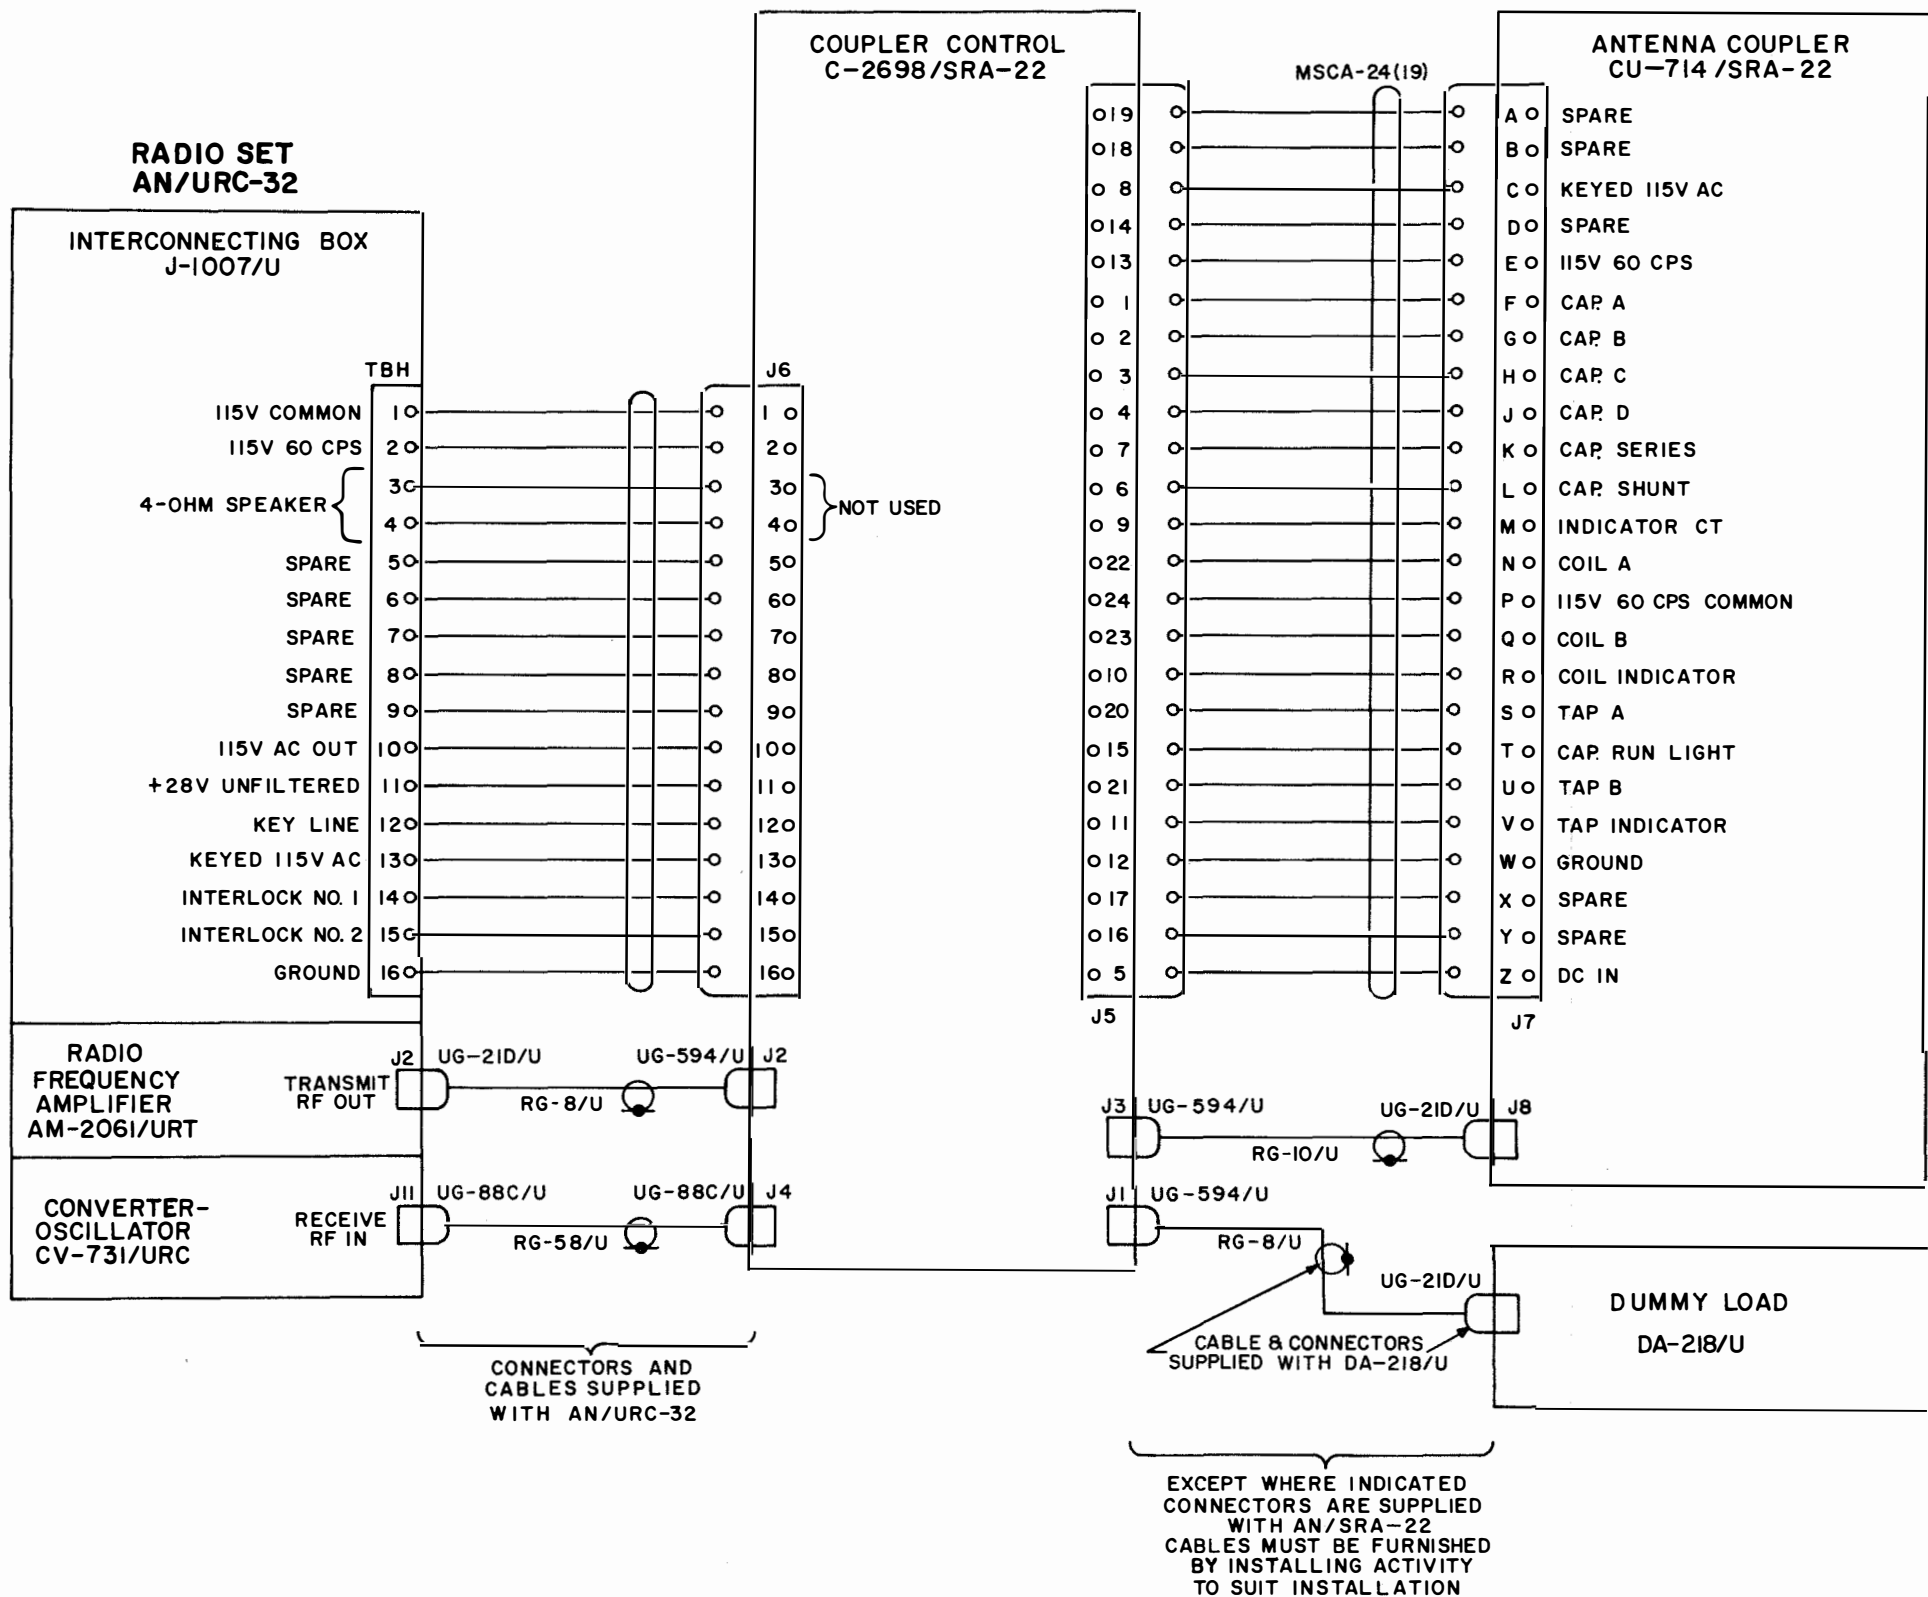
COUPLER CONTROL
C-2698/SRA-22

ANTENNA COUPLER
CU-714/SRA-22

MSCA-24(19)

RADIO SET
AN/URC-32

INTERCONNECTING BOX
J-1007/U

TBH

J6

| | TBH | J6 |
|---|---|---|
| 115V COMMON | 1 | 1 |
| 115V 60 CPS | 2 | 2 |
| 4-OHM SPEAKER | 3 | 3 |
| | 4 | 4 |
| SPARE | 5 | 5 |
| SPARE | 6 | 6 |
| SPARE | 7 | 7 |
| SPARE | 8 | 8 |
| SPARE | 9 | 9 |
| 115V AC OUT | 10 | 10 |
| +28V UNFILTERED | 11 | 11 |
| KEY LINE | 12 | 12 |
| KEYED 115V AC | 13 | 13 |
| INTERLOCK NO. 1 | 14 | 14 |
| INTERLOCK NO. 2 | 15 | 15 |
| GROUND | 16 | 16 |

NOT USED

| J5 | J7 | |
|---|---|---|
| 19 | A | SPARE |
| 18 | B | SPARE |
| 8 | C | KEYED 115V AC |
| 14 | D | SPARE |
| 13 | E | 115V 60 CPS |
| 1 | F | CAP. A |
| 2 | G | CAP. B |
| 3 | H | CAP. C |
| 4 | J | CAP. D |
| 7 | K | CAP. SERIES |
| 6 | L | CAP. SHUNT |
| 9 | M | INDICATOR CT |
| 22 | N | COIL A |
| 24 | P | 115V 60 CPS COMMON |
| 23 | Q | COIL B |
| 10 | R | COIL INDICATOR |
| 20 | S | TAP A |
| 15 | T | CAP. RUN LIGHT |
| 21 | U | TAP B |
| 11 | V | TAP INDICATOR |
| 12 | W | GROUND |
| 17 | X | SPARE |
| 16 | Y | SPARE |
| 5 | Z | DC IN |

J5
J7

RADIO FREQUENCY AMPLIFIER AM-2061/URT

TRANSMIT RF OUT

J2 UG-21D/U UG-594/U J2

RG-8/U

J3 UG-594/U UG-21D/U J8

RG-10/U

CONVERTER-OSCILLATOR CV-731/URC

RECEIVE RF IN

J11 UG-88C/U UG-88C/U J4

RG-58/U

J1 UG-594/U

RG-8/U

UG-21D/U

DUMMY LOAD
DA-218/U

CABLE & CONNECTORS SUPPLIED WITH DA-218/U

CONNECTORS AND CABLES SUPPLIED WITH AN/URC-32

EXCEPT WHERE INDICATED CONNECTORS ARE SUPPLIED WITH AN/SRA-22 CABLES MUST BE FURNISHED BY INSTALLING ACTIVITY TO SUIT INSTALLATION